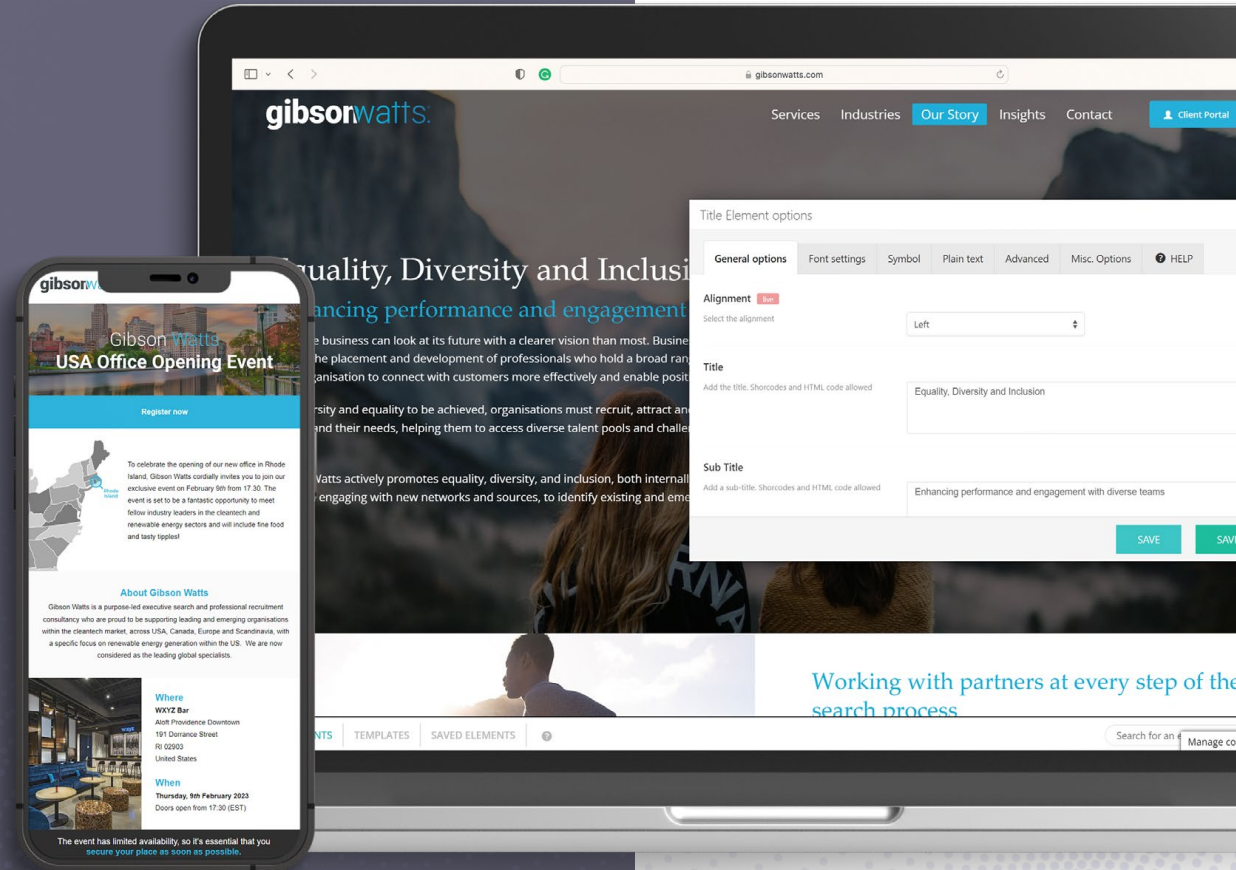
gibsonwatts.com

gibsonwatts.

Services Industries Our Story Insights Contact

Client Portal

uality, Diversity and Inclusi

ancing performance and engagement

e business can look at its future with a clearer vision than most. Busine he placement and development of professionals who hold a broad ran ganisation to connect with customers more effectively and enable posit

rsity and equality to be achieved, organisations must recruit, attract an and their needs, helping them to access diverse talent pools and challe

Watts actively promotes equality, diversity, and inclusion, both internall engaging with new networks and sources, to identify existing and em

Title Element options

General options | Font settings | Symbol | Plain text | Advanced | Misc. Options | HELP

Alignment

Select the alignment

Left

Title

Add the title. Shorcodes and HTML code allowed

Equality, Diversity and Inclusion

Sub Title

Add a sub-title. Shorcodes and HTML code allowed

Enhancing performance and engagement with diverse teams

SAVE

SAV

Working with partners at every step of the search process

NTS TEMPLATES SAVED ELEMENTS

Search for an e

Manage co

gibsonw

Gibson Watts
USA Office Opening Event

Register now

Rhode Island

To celebrate the opening of our new office in Rhode Island, Gibson Watts cordially invites you to join our exclusive event on February 9th from 17.30. The event is set to be a fantastic opportunity to meet fellow industry leaders in the cleantech and renewable energy sectors and will include fine food and tasty tipples!

About Gibson Watts

Gibson Watts is a purpose-led executive search and professional recruitment consultancy who are proud to be supporting leading and emerging organisations within the cleantech market, across USA, Canada, Europe and Scandinavia, with a specific focus on renewable energy generation within the US. We are now considered as the leading global specialists.

Where
WXYZ Bar
Aloft Providence Downtown
191 Dorrance Street
RI 02903
United States

When
Thursday, 9th February 2023
Doors open from 17:30 (EST)

The event has limited availability, so it's essential that you secure your place as soon as possible.